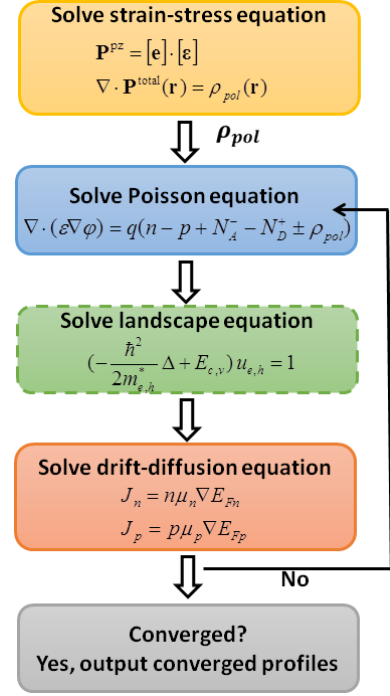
Solve strain-stress equation

$\mathbf{P}^{pz} = [\mathbf{e}] \cdot [\boldsymbol{\varepsilon}]$

$\nabla \cdot \mathbf{P}^{total}(\mathbf{r}) = \rho_{pol}(\mathbf{r})$

$\boldsymbol{\rho_{pol}}$

Solve Poisson equation

$\nabla \cdot (\varepsilon \nabla \varphi) = q(n - p + N_A^- - N_D^+ \pm \rho_{pol})$

Solve landscape equation

$(-\frac{\hbar^2}{2m_{e,h}^*}\Delta + E_{c,v})u_{e,h} = 1$

Solve drift-diffusion equation

$J_n = n\mu_n \nabla E_{Fn}$

$J_p = p\mu_p \nabla E_{Fp}$

No

Converged?
Yes, output converged profiles